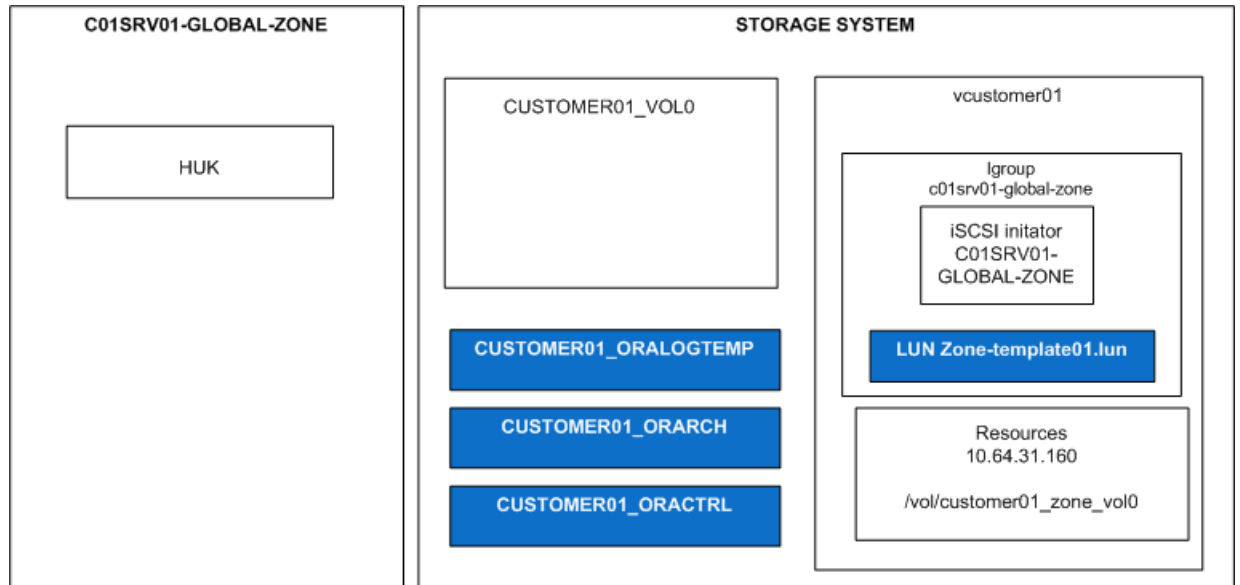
C01SRV01-GLOBAL-ZONE

HUK

STORAGE SYSTEM

CUSTOMER01_VOL0

CUSTOMER01_ORALOGTEMP

CUSTOMER01_ORARCH

CUSTOMER01_ORACTRL

vcustomer01

Igroup
c01srv01-global-zone

iSCSI initator
C01SRV01-GLOBAL-ZONE

LUN Zone-template01.lun

Resources
10.64.31.160

/vol/customer01_zone_vol0